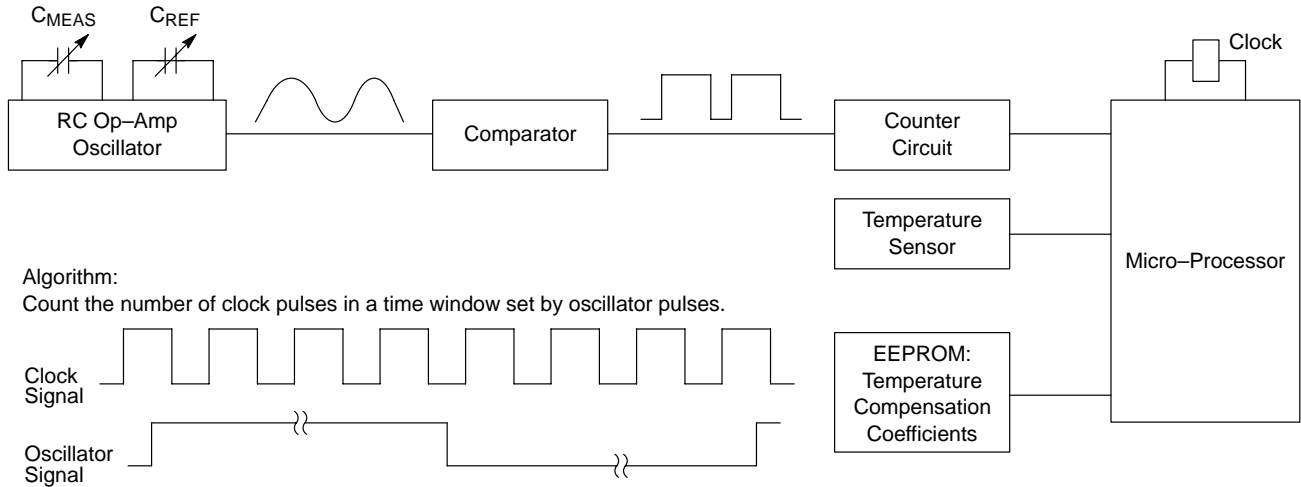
$C_{MEAS}$

$C_{REF}$

RC Op–Amp Oscillator

Comparator

Counter Circuit

Clock

Temperature Sensor

Micro–Processor

Algorithm:
Count the number of clock pulses in a time window set by oscillator pulses.

Clock Signal

Oscillator Signal

EEPROM: Temperature Compensation Coefficients